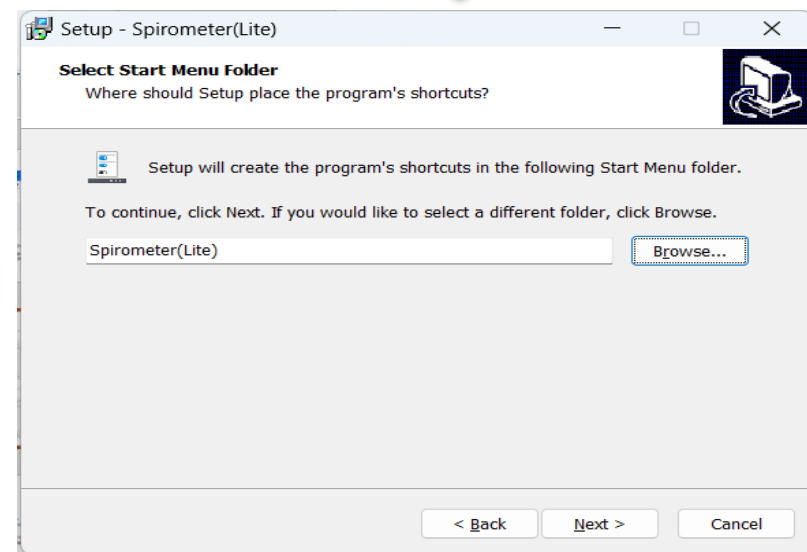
Setup - Spirometer(Lite)

Select Start Menu Folder
Where should Setup place the program's shortcuts?

Setup will create the program's shortcuts in the following Start Menu folder.

To continue, click Next. If you would like to select a different folder, click Browse.

Spirometer(Lite)

Browse...

< Back

Next >

Cancel